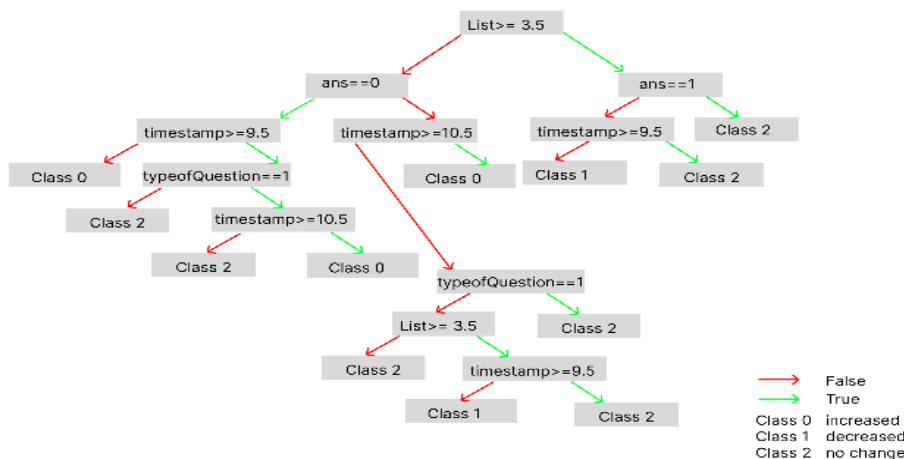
List>= 3.5

ans==0

ans==1

timestamp>=9.5

timestamp>=10.5

timestamp>=9.5

Class 2

Class 0

typeofQuestion==1

Class 0

Class 1

Class 2

Class 2

timestamp>=10.5

Class 2

Class 0

typeofQuestion==1

List>= 3.5

Class 2

Class 2

timestamp>=9.5

Class 1

Class 2

False

True

Class 0 increased

Class 1 decreased

Class 2 no change